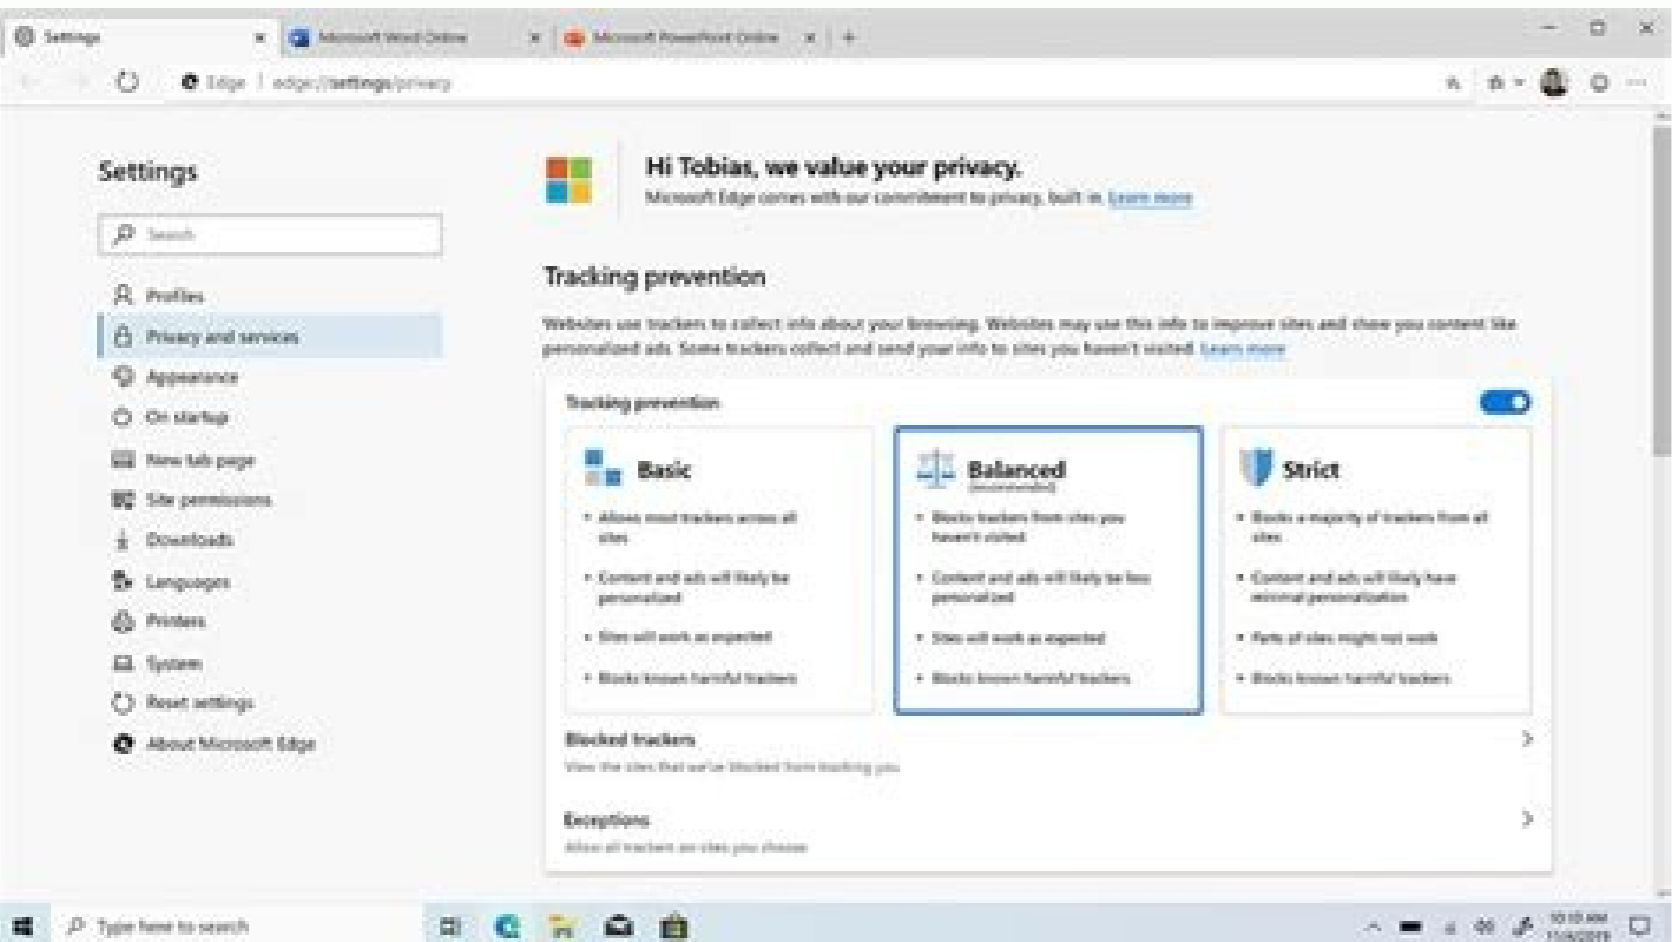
Settings
Microsoft Word Online
Microsoft PowerPoint Online
Edge | edge://settings/privacy

Settings
Search
Profiles
Privacy and services
Appearance
On startup
New tab page
Site permissions
Downloads
Languages
Printers
System
Reset settings
About Microsoft Edge

Hi Tobias, we value your privacy.
Microsoft Edge comes with our commitment to privacy, built in. Learn more

Tracking prevention
Websites use trackers to collect info about your browsing. Websites may use this info to improve sites and show you content like personalized ads. Some trackers collect and send your info to sites you haven't visited. Learn more

Tracking prevention

Basic
• Allows most trackers across all sites
• Content and ads will likely be personalized
• Sites will work as expected
• Blocks known harmful trackers

Balanced
(Recommended)
• Blocks trackers from sites you haven't visited
• Content and ads will likely be less personalized
• Sites will work as expected
• Blocks known harmful trackers

Strict
• Blocks a majority of trackers from all sites
• Content and ads will likely have minimal personalization
• Parts of sites might not work
• Blocks known harmful trackers

Blocked trackers
View the sites that we've blocked from tracking you

Exceptions
Allow all trackers on sites you choose

Type here to search
10:10 AM
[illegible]